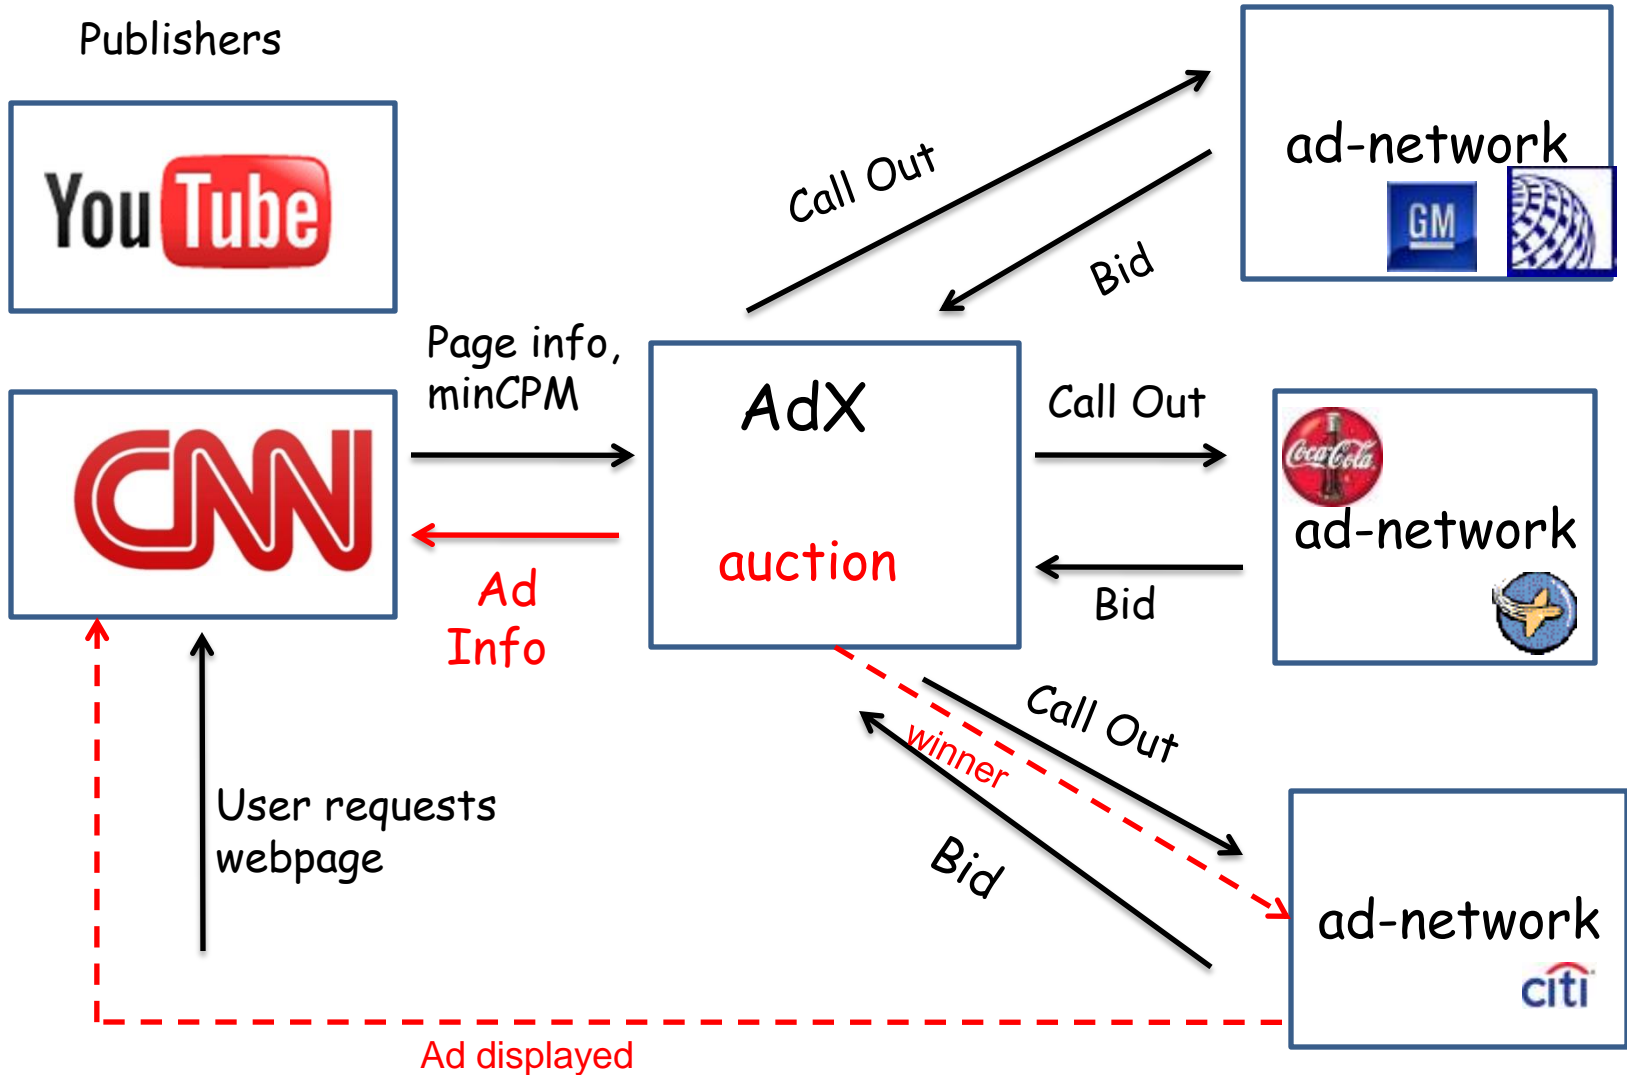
Publishers

YouTube

CNN

Page info, minCPM

Ad Info

AdX

auction

Call Out

Bid

ad-network

GM

Call Out

Bid

Coca-Cola

ad-network

Call Out

winner

Bid

ad-network

citi

User requests webpage

Ad displayed